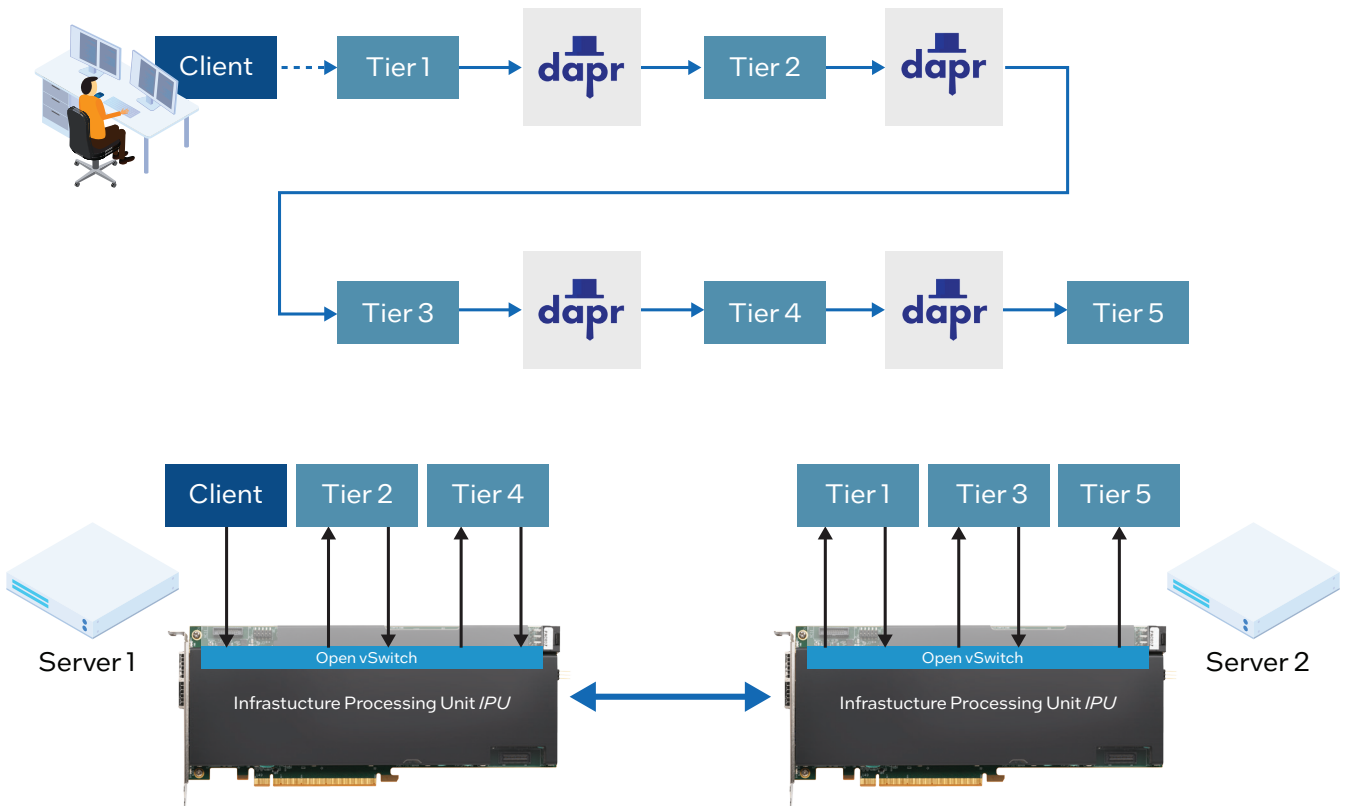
Client
Tier 1
dapr
Tier 2
dapr
Tier 3
dapr
Tier 4
dapr
Tier 5

Client
Tier 2
Tier 4
Server 1
Open vSwitch
Infrastucture Processing Unit *IPU*

Tier 1
Tier 3
Tier 5
Server 2
Open vSwitch
Infrastucture Processing Unit *IPU*